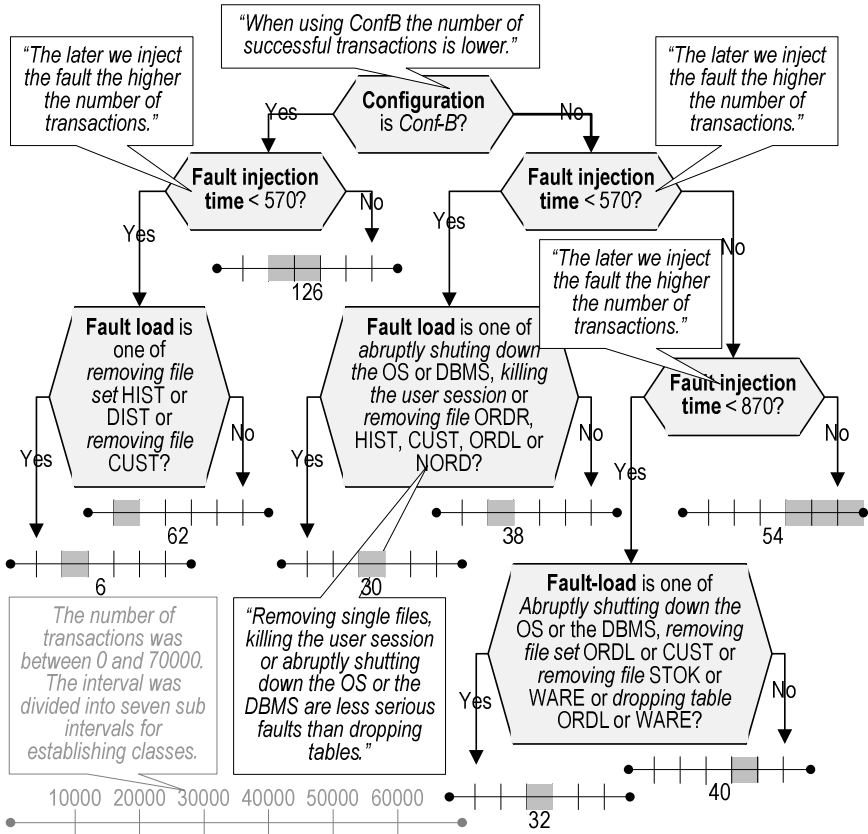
"When using ConfB the number of successful transactions is lower."

"The later we inject the fault the higher the number of transactions."

"The later we inject the fault the higher the number of transactions."

Configuration is Conf-B?

Yes

No

Fault injection time < 570?

No

Yes

126

Fault injection time < 570?

Yes

No

"The later we inject the fault the higher the number of transactions."

Fault load is one of removing file set HIST or DIST or removing file CUST?

No

Yes

62

6

Fault load is one of abruptly shuting down the OS or DBMS, killing the user session or removing file ORDR, HIST, CUST, ORDL or NORD?

No

Yes

38

30

Fault injection time < 870?

No

Yes

54

The number of transactions was between 0 and 70000. The interval was divided into seven sub intervals for establishing classes.

"Removing single files, killing the user session or abruptly shutting down the OS or the DBMS are less serious faults than dropping tables."

Fault-load is one of Abruptly shutting down the OS or the DBMS, removing file set ORDL or CUST or removing file STOK or WARE or dropping table ORDL or WARE?

Yes

No

40

32

10000 20000 30000 40000 50000 60000